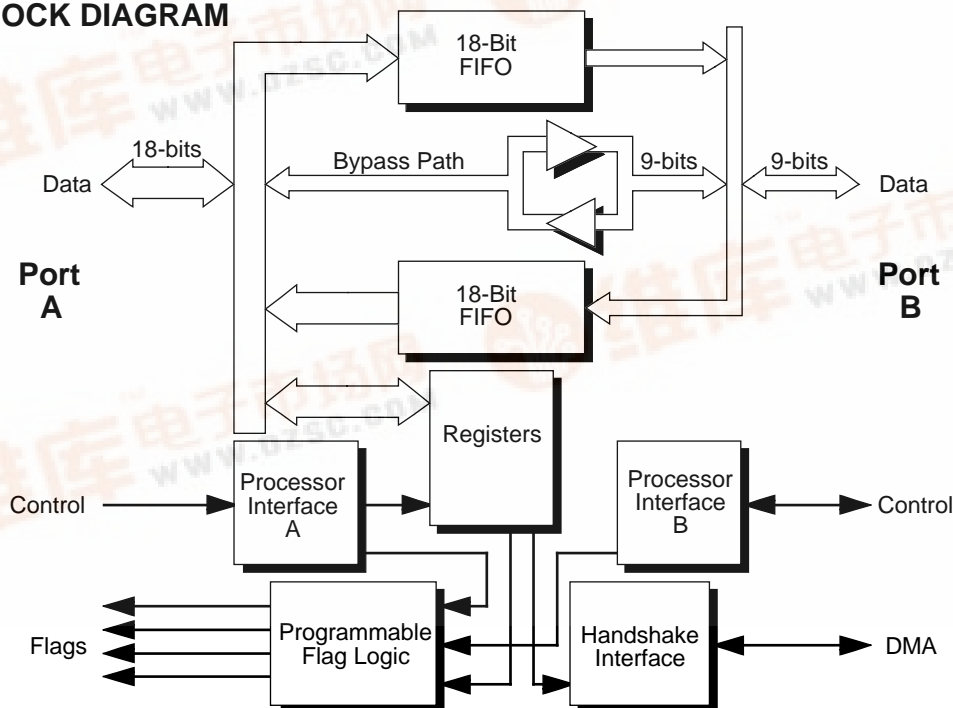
OCK DIAGRAM

18-Bit FIFO

18-bits

Data

Bypass Path

9-bits

9-bits

Data

Port A

18-Bit FIFO

Port B

Registers

Processor Interface A

Control

Processor Interface B

Control

Flags

Programmable Flag Logic

Handshake Interface

DMA